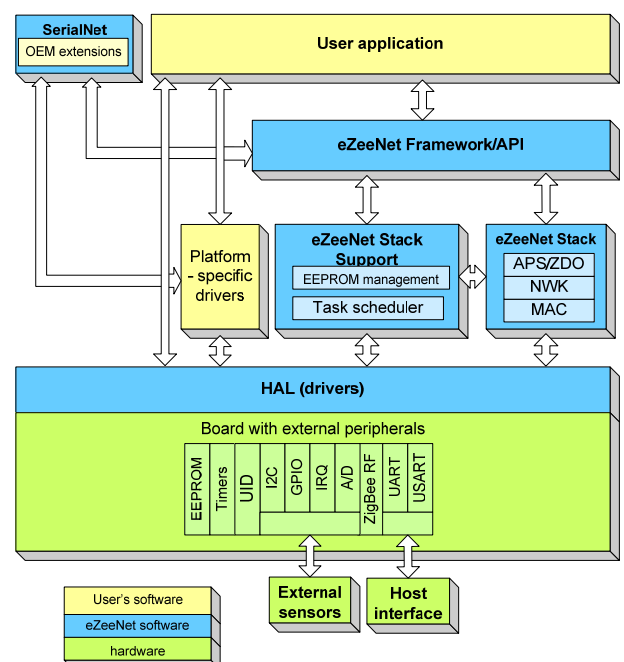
SerialNet

OEM extensions

User application

eZeeNet Framework/API

Platform - specific drivers

eZeeNet Stack Support

EEPROM management

Task scheduler

eZeeNet Stack

APS/ZDO

NWK

MAC

HAL (drivers)

Board with external peripherals

EEPROM

Timers

UID

I2C

GPIO

IRQ

A/D

ZigBee RF

UART

USART

External sensors

Host interface

User's software

eZeeNet software

hardware